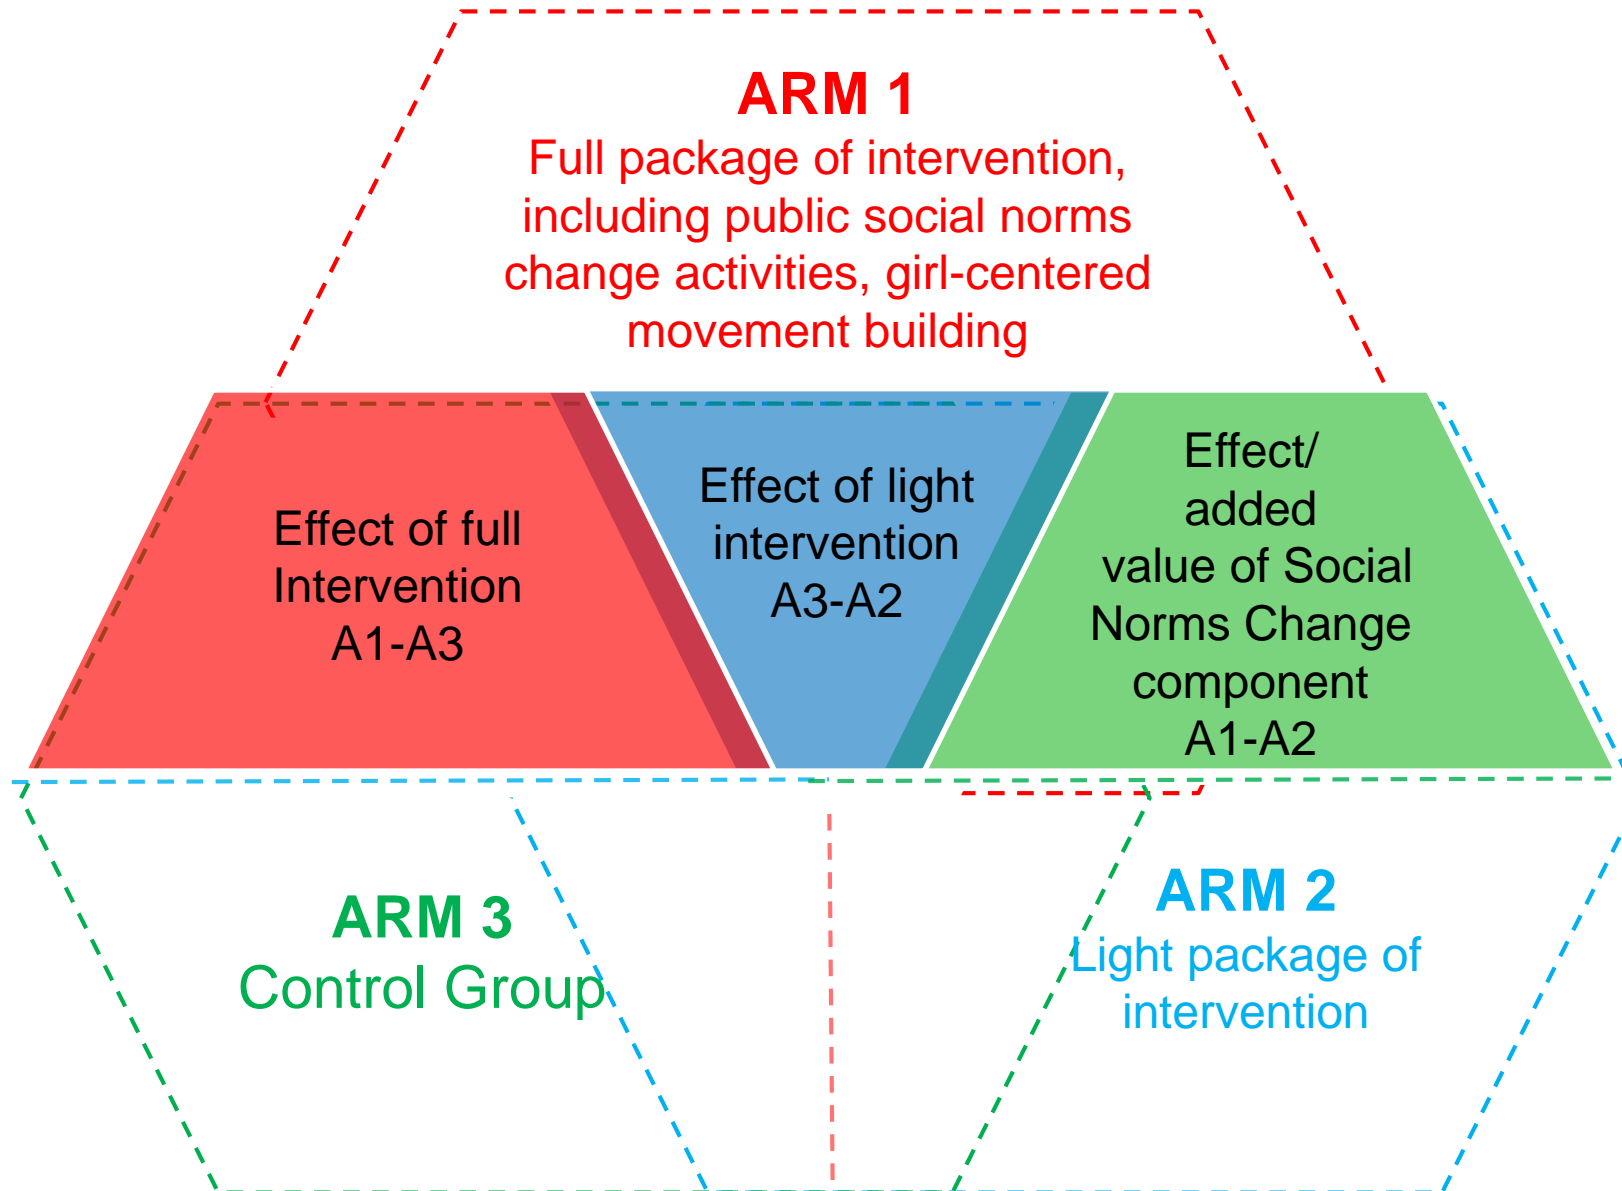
ARM 1
Full package of intervention, including public social norms change activities, girl-centered movement building

Effect of full Intervention A1-A3

Effect of light intervention A3-A2

Effect/ added value of Social Norms Change component A1-A2

ARM 3
Control Group

ARM 2
Light package of intervention